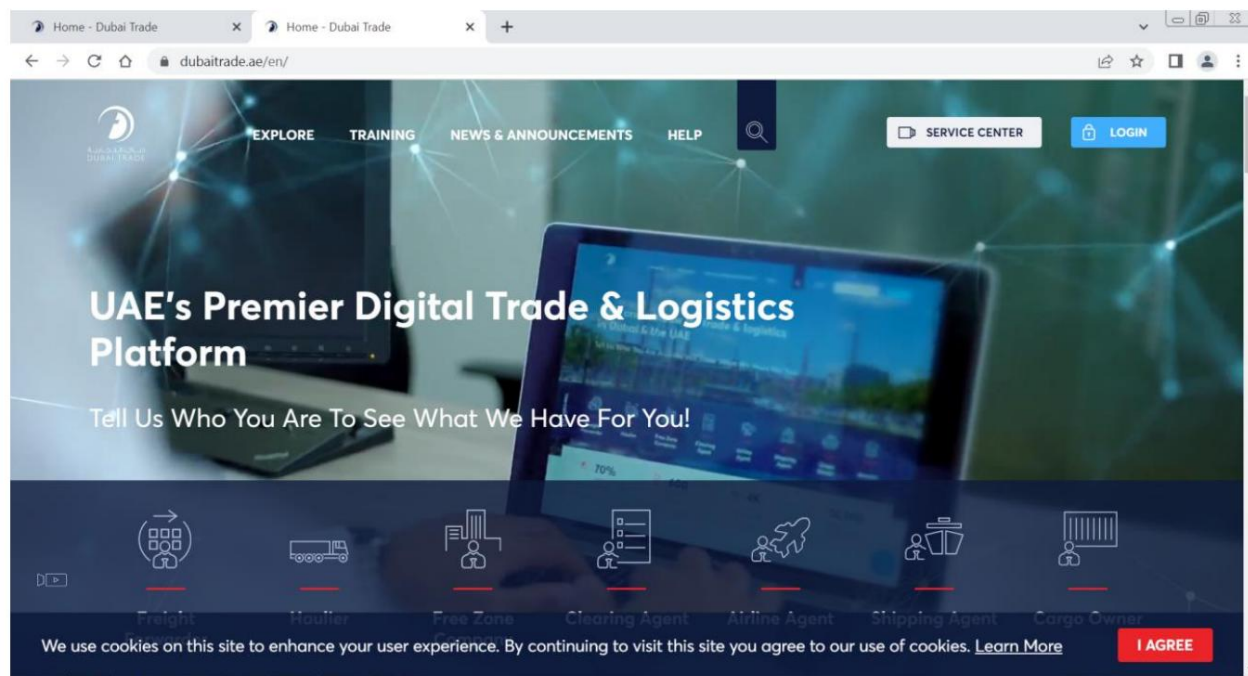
Home - Dubai Trade
Home - Dubai Trade
dubaitrade.ae/en/

DUBAI TRADE

EXPLORE TRAINING NEWS & ANNOUNCEMENTS HELP

SERVICE CENTER
LOGIN

UAE's Premier Digital Trade & Logistics Platform

Tell Us Who You Are To See What We Have For You!

Freight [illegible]
Haulier
Free Zone Company
Clearing Agent
Airline Agent
Shipping Agent
Cargo Owner

We use cookies on this site to enhance your user experience. By continuing to visit this site you agree to our use of cookies. Learn More

I AGREE